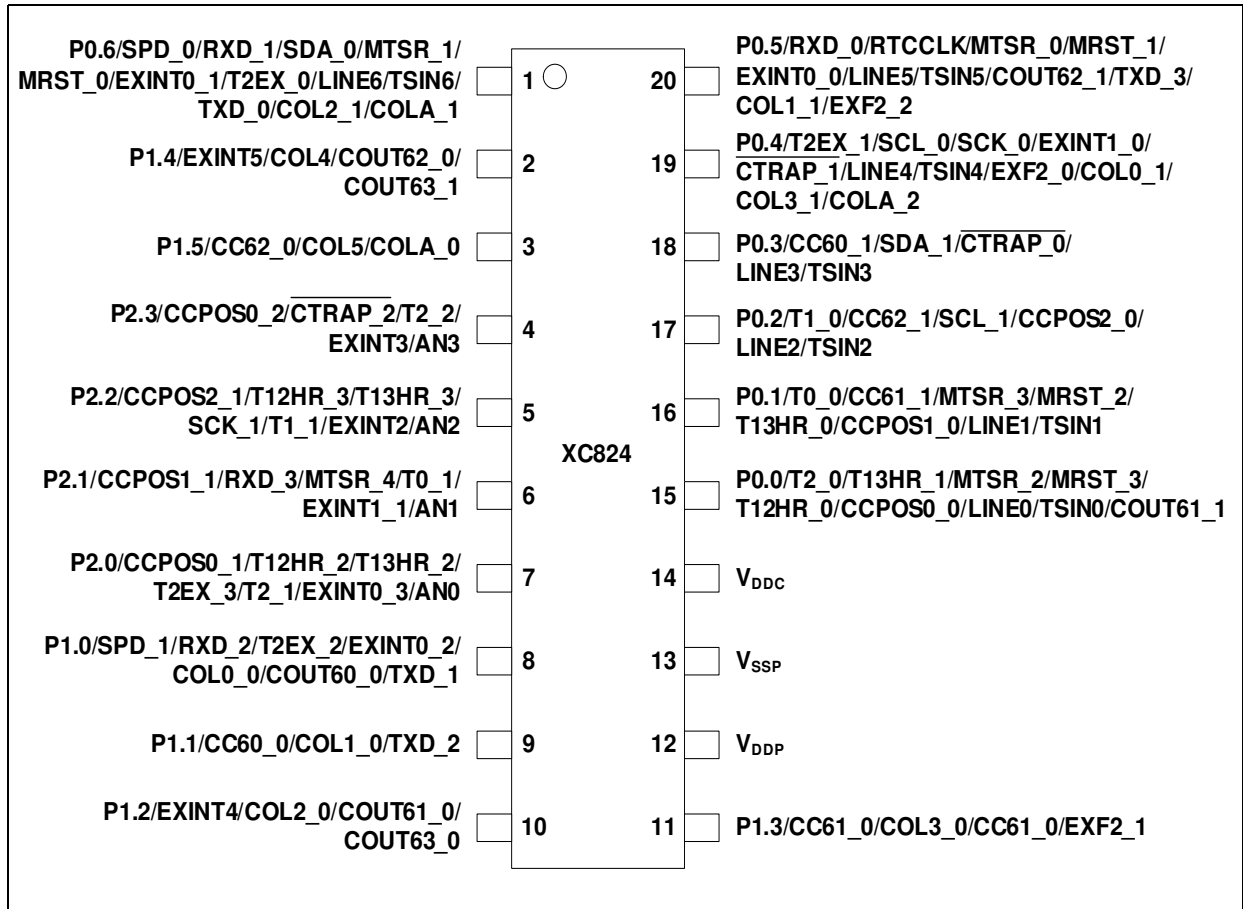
P0.6/SPD_0/RXD_1/SDA_0/MTSR_1/MRST_0/EXINT0_1/T2EX_0/LINE6/TSIN6/TXD_0/COL2_1/COLA_1 1

P1.4/EXINT5/COL4/COUT62_0/COUT63_1 2

P1.5/CC62_0/COL5/COLA_0 3

P2.3/CCPOS0_2/$\overline{CTRAP\_2}$/T2_2/EXINT3/AN3 4

P2.2/CCPOS2_1/T12HR_3/T13HR_3/SCK_1/T1_1/EXINT2/AN2 5

P2.1/CCPOS1_1/RXD_3/MTSR_4/T0_1/EXINT1_1/AN1 6

P2.0/CCPOS0_1/T12HR_2/T13HR_2/T2EX_3/T2_1/EXINT0_3/AN0 7

P1.0/SPD_1/RXD_2/T2EX_2/EXINT0_2/COL0_0/COUT60_0/TXD_1 8

P1.1/CC60_0/COL1_0/TXD_2 9

P1.2/EXINT4/COL2_0/COUT61_0/COUT63_0 10

XC824

20 P0.5/RXD_0/RTCCLK/MTSR_0/MRST_1/EXINT0_0/LINE5/TSIN5/COUT62_1/TXD_3/COL1_1/EXF2_2

19 P0.4/T2EX_1/SCL_0/SCK_0/EXINT1_0/$\overline{CTRAP\_1}$/LINE4/TSIN4/EXF2_0/COL0_1/COL3_1/COLA_2

18 P0.3/CC60_1/SDA_1/$\overline{CTRAP\_0}$/LINE3/TSIN3

17 P0.2/T1_0/CC62_1/SCL_1/CCPOS2_0/LINE2/TSIN2

16 P0.1/T0_0/CC61_1/MTSR_3/MRST_2/T13HR_0/CCPOS1_0/LINE1/TSIN1

15 P0.0/T2_0/T13HR_1/MTSR_2/MRST_3/T12HR_0/CCPOS0_0/LINE0/TSIN0/COUT61_1

14 $V_{DDC}$

13 $V_{SSP}$

12 $V_{DDP}$

11 P1.3/CC61_0/COL3_0/CC61_0/EXF2_1